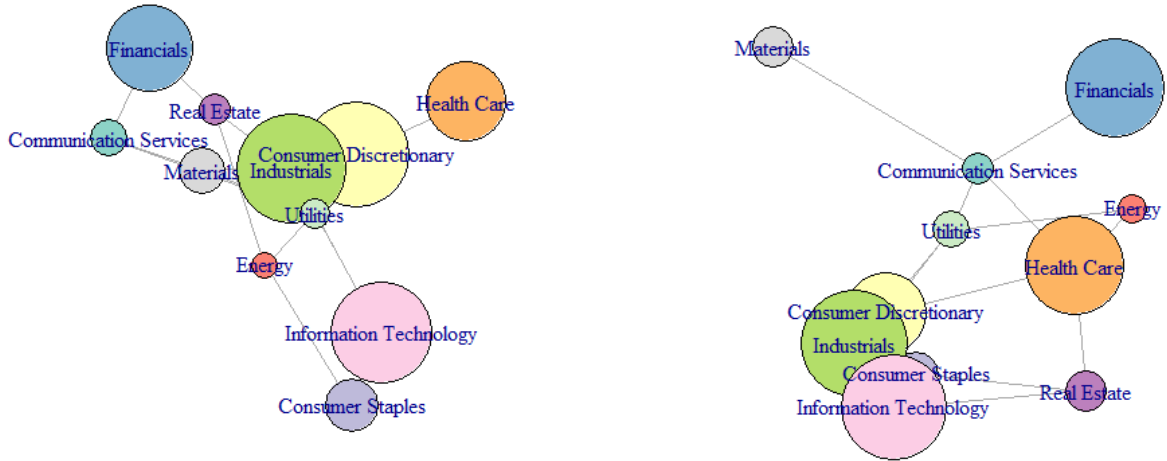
Financials
Real Estate
Health Care
Communication Services
Consumer Discretionary
Materials
Industrials
Utilities
Energy
Information Technology
Consumer Staples

Materials
Financials
Communication Services
Energy
Utilities
Health Care
Consumer Discretionary
Industrials
Consumer Staples
Real Estate
Information Technology